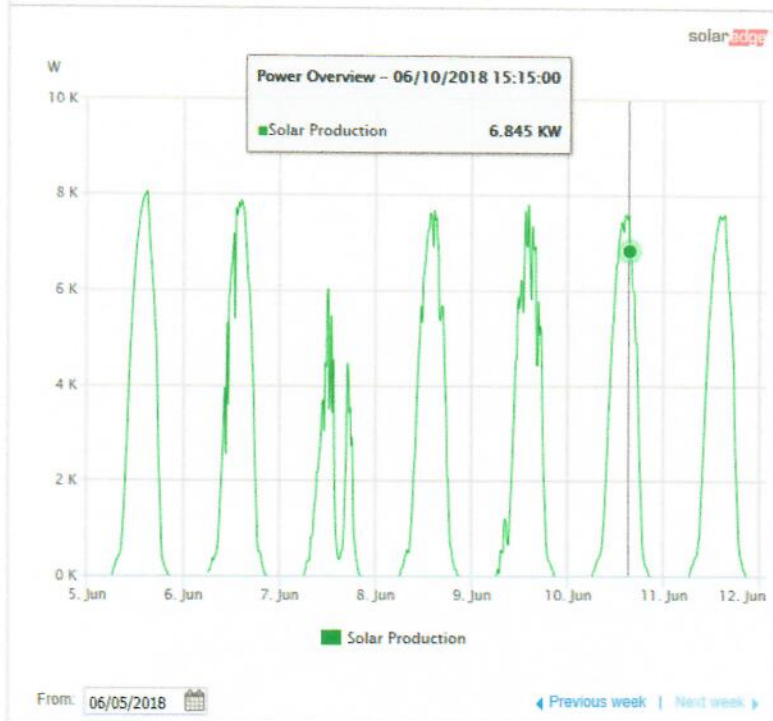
solaredge

W

Power Overview – 06/10/2018 15:15:00

Solar Production 6.845 KW

10 K
8 K
6 K
4 K
2 K
0 K

5. Jun 6. Jun 7. Jun 8. Jun 9. Jun 10. Jun 11. Jun 12. Jun

Solar Production

From: 06/05/2018

Previous week | Next week